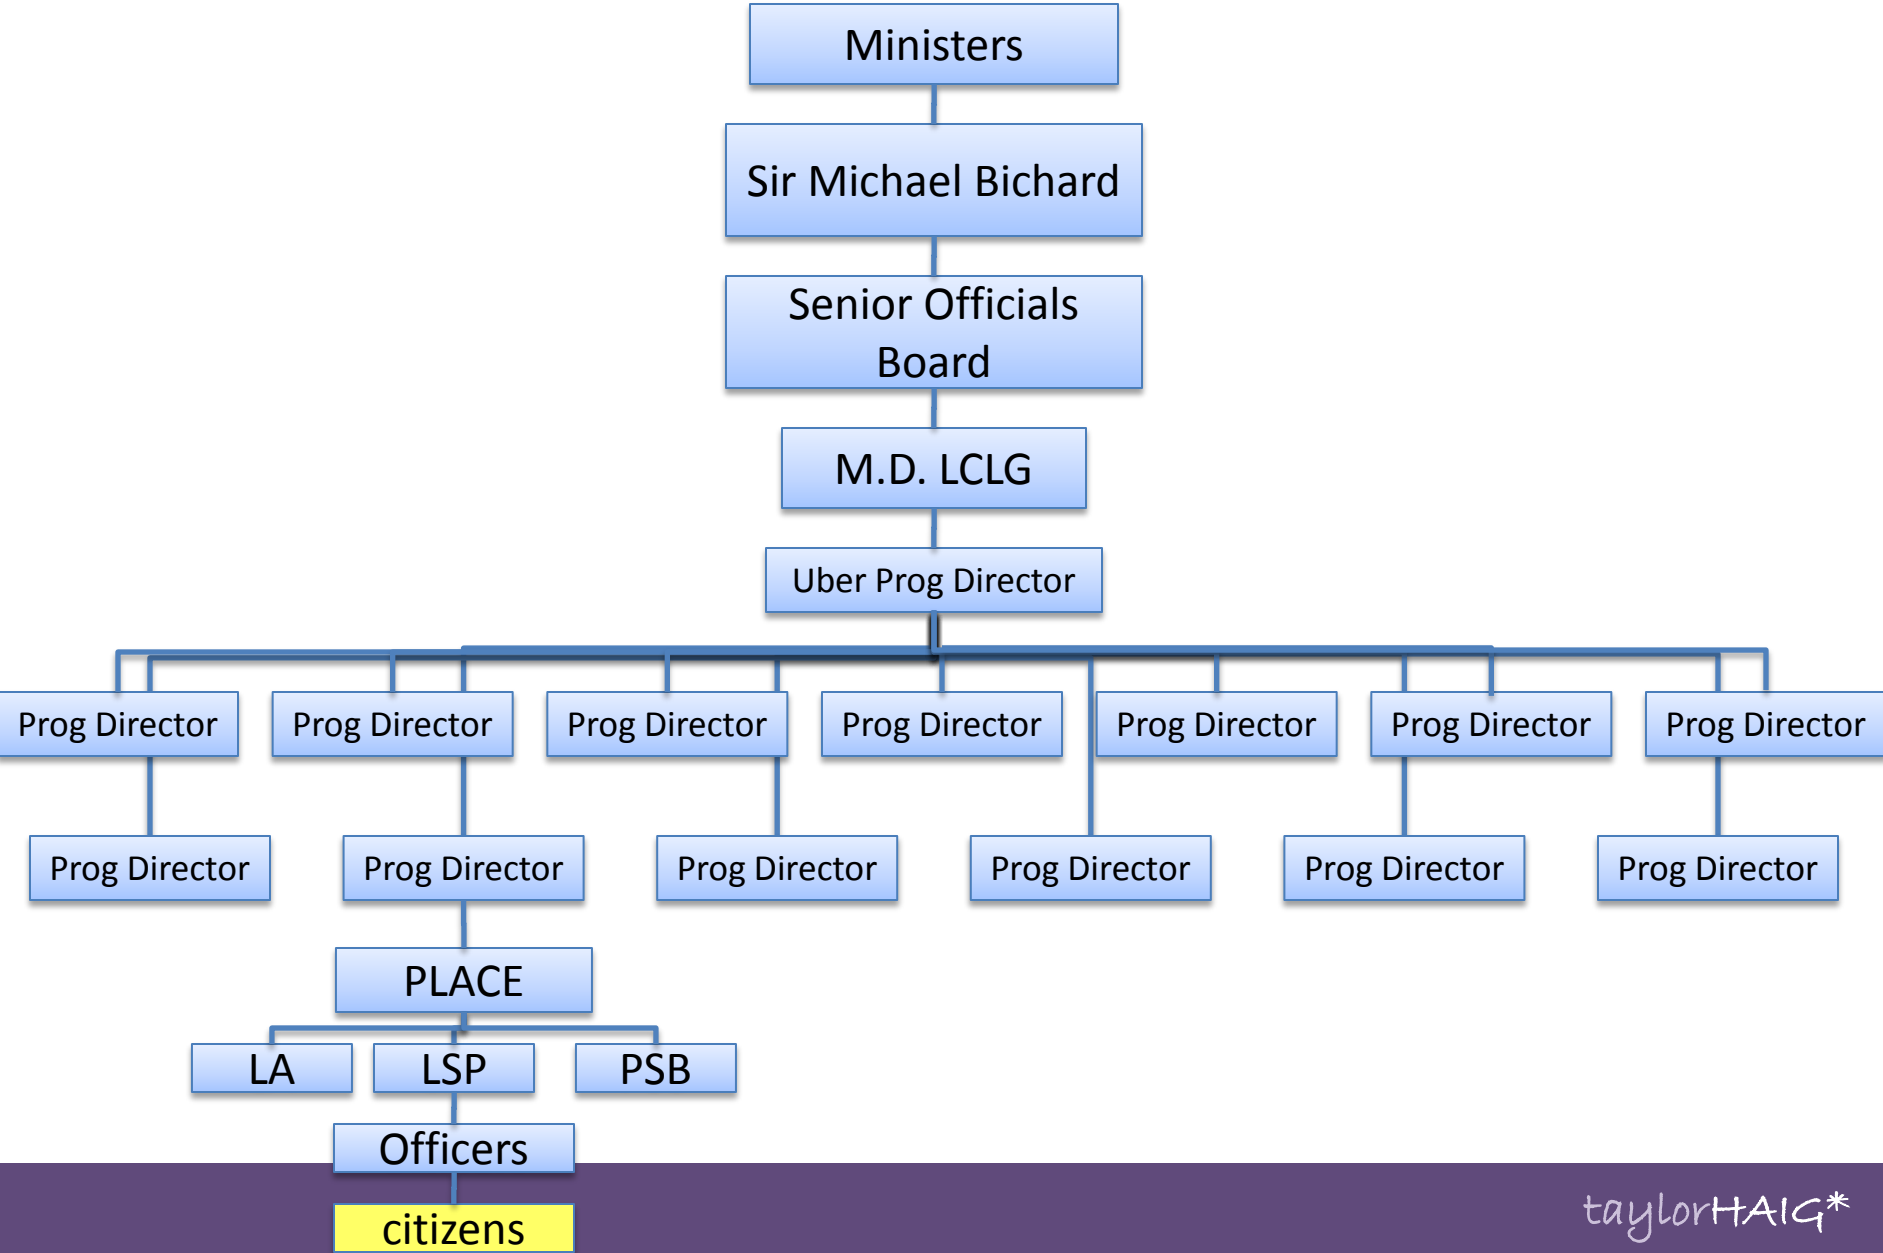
Ministers

Sir Michael Bichard

Senior Officials Board

M.D. LCLG

Uber Prog Director

Prog Director

Prog Director

Prog Director

Prog Director

Prog Director

Prog Director

Prog Director

Prog Director

Prog Director

Prog Director

Prog Director

Prog Director

Prog Director

PLACE

LA

LSP

PSB

Officers

citizens

taylorHAIG*